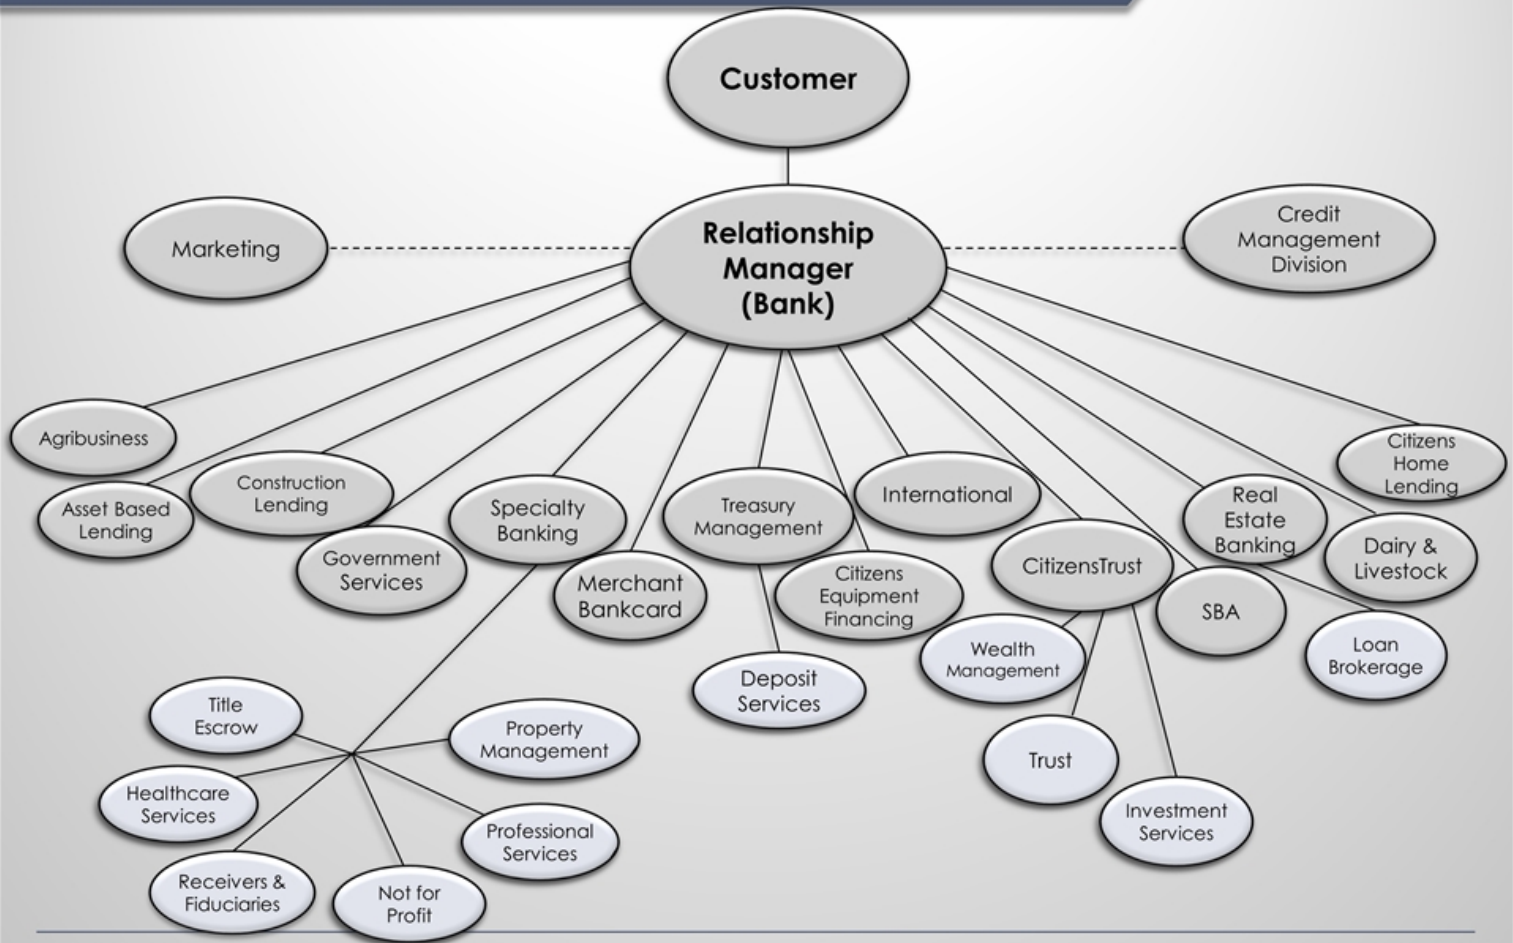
Customer

Marketing

Relationship Manager (Bank)

Credit Management Division

Agribusiness

Asset Based Lending

Construction Lending

Government Services

Specialty Banking

Merchant Bankcard

Treasury Management

Citizens Equipment Financing

International

CitizensTrust

Real Estate Banking

SBA

Citizens Home Lending

Dairy & Livestock

Loan Brokerage

Deposit Services

Wealth Management

Trust

Investment Services

Title Escrow

Property Management

Healthcare Services

Professional Services

Receivers & Fiduciaries

Not for Profit